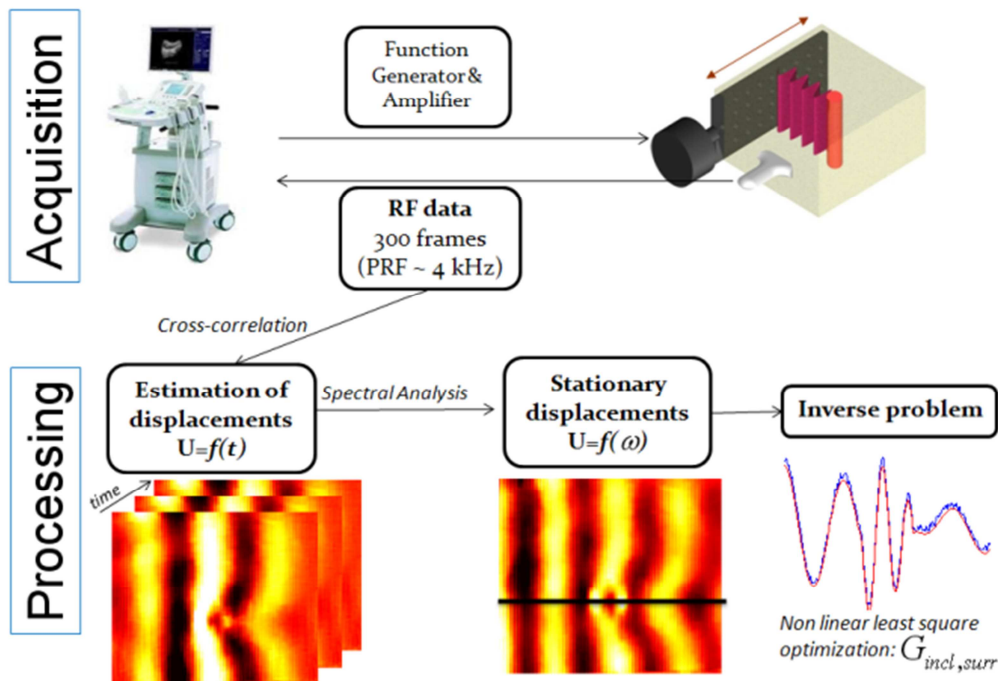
Acquisition

Function Generator& Amplifier

RF data
300 frames
(PRF ~ 4 kHz)

Cross-correlation

Processing

Estimation of displacements
U=$f(t)$

Spectral Analysis

Stationary displacements
U=$f(\omega)$

Inverse problem

time

Non linear least square optimization: $G_{incl,surr}$